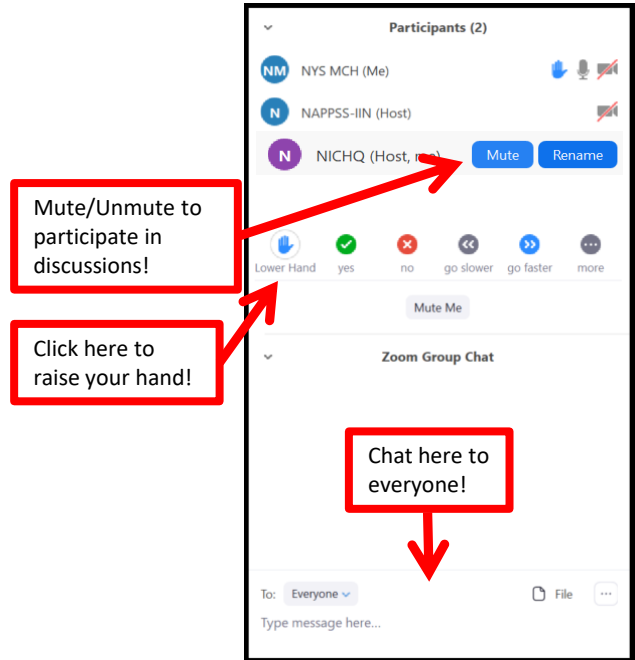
Participants (2)

NM NYS MCH (Me)

N NAPPSS-IIN (Host)

N NICHQ (Host, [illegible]) Mute Rename

Mute/Unmute to participate in discussions!

Lower Hand yes no go slower go faster more

Mute Me

Click here to raise your hand!

Zoom Group Chat

Chat here to everyone!

To: Everyone File ...

Type message here...